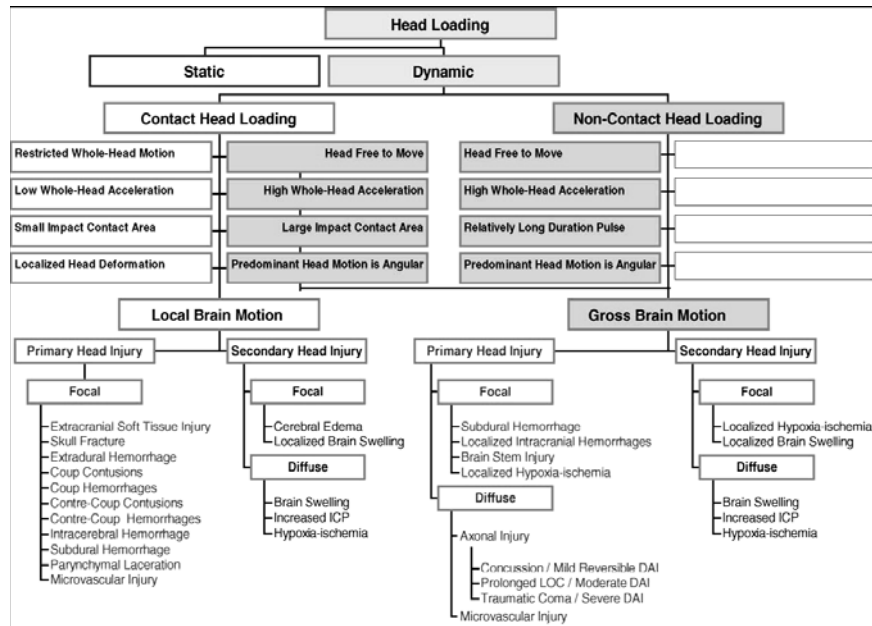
Head Loading

Static

Dynamic

Contact Head Loading

Non-Contact Head Loading

Restricted Whole-Head Motion

Head Free to Move

Low Whole-Head Acceleration

High Whole-Head Acceleration

Small Impact Contact Area

Large Impact Contact Area

Localized Head Deformation

Predominant Head Motion is Angular

Head Free to Move

High Whole-Head Acceleration

Relatively Long Duration Pulse

Predominant Head Motion is Angular

Local Brain Motion

Gross Brain Motion

Primary Head Injury

Focal

Extracranial Soft Tissue Injury
Skull Fracture
Extradural Hemorrhage
Coup Contusions
Coup Hemorrhages
Contre-Coup Contusions
Contre-Coup Hemorrhages
Intracerebral Hemorrhage
Subdural Hemorrhage
Parynchymal Laceration
Microvascular Injury

Secondary Head Injury

Focal

Cerebral Edema
Localized Brain Swelling

Diffuse

Brain Swelling
Increased ICP
Hypoxia-ischemia

Primary Head Injury

Focal

Subdural Hemorrhage
Localized Intracranial Hemorrhages
Brain Stem Injury
Localized Hypoxia-ischemia

Diffuse

Axonal Injury

Concussion / Mild Reversible DAI
Prolonged LOC / Moderate DAI
Traumatic Coma / Severe DAI

Microvascular Injury

Secondary Head Injury

Focal

Localized Hypoxia-ischemia
Localized Brain Swelling

Diffuse

Brain Swelling
Increased ICP
Hypoxia-ischemia